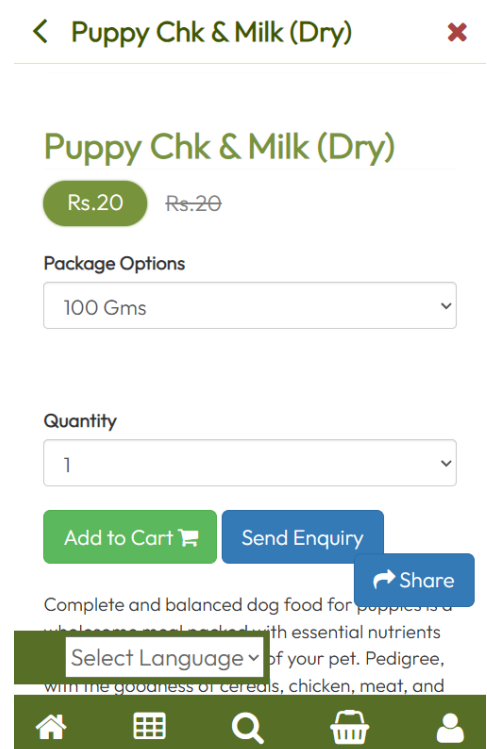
Puppy Chk & Milk (Dry)

Puppy Chk & Milk (Dry)

Rs.20 Rs.20

Package Options

100 Gms

Quantity

1

Add to Cart

Send Enquiry

Share

Complete and balanced dog food for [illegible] is a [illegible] with essential nutrients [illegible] of your pet. Pedigree, with the goodness of cereals, chicken, meat, and

Select Language